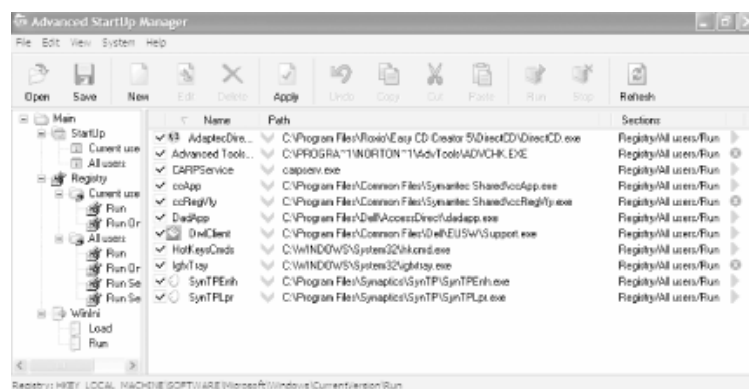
Advanced StartUp Manager

File Edit View System Help

Open Save New Edit Delete Apply Undo Copy Cut Paste Run Stop Refresh

Main
StartUp
Current use
All users
Registry
Current use
Run
Run Or
All users
Run
Run Or
Run Se
Run Se
WinIni
Load
Run

| | Name | Path | Sections |
|---|---|---|---|
| ✓ | AdaptecDire... | C:\Program Files\Roxio\Easy CD Creator 5\DirectCD\DirectCD.exe | Registry/All users/Run |
| ✓ | Advanced Tools... | C:\PROGRA~1\NORTON~1\AdvTools\ADVCHK.EXE | Registry/All users/Run |
| ✓ | CARPService | carpserv.exe | Registry/All users/Run |
| ✓ | ccApp | C:\Program Files\Common Files\Symantec Shared\ccApp.exe | Registry/All users/Run |
| ✓ | ccRegVfy | C:\Program Files\Common Files\Symantec Shared\ccRegVfy.exe | Registry/All users/Run |
| ✓ | DadApp | C:\Program Files\Dell\AccessDirect\dadapp.exe | Registry/All users/Run |
| ✓ | DellClient | C:\Program Files\Common Files\Dell\EUSW\Support.exe | Registry/All users/Run |
| ✓ | HotKeysCmds | C:\WINDOWS\System32\hkcmd.exe | Registry/All users/Run |
| ✓ | igfxTray | C:\WINDOWS\System32\igfxtray.exe | Registry/All users/Run |
| ✓ | SynTPEnh | C:\Program Files\Synaptics\SynTP\SynTPEnh.exe | Registry/All users/Run |
| ✓ | SynTPLpr | C:\Program Files\Synaptics\SynTP\SynTPLpr.exe | Registry/All users/Run |

Registry: HKEY_LOCAL_MACHINE\SOFTWARE\Microsoft\Windows\CurrentVersion\Run